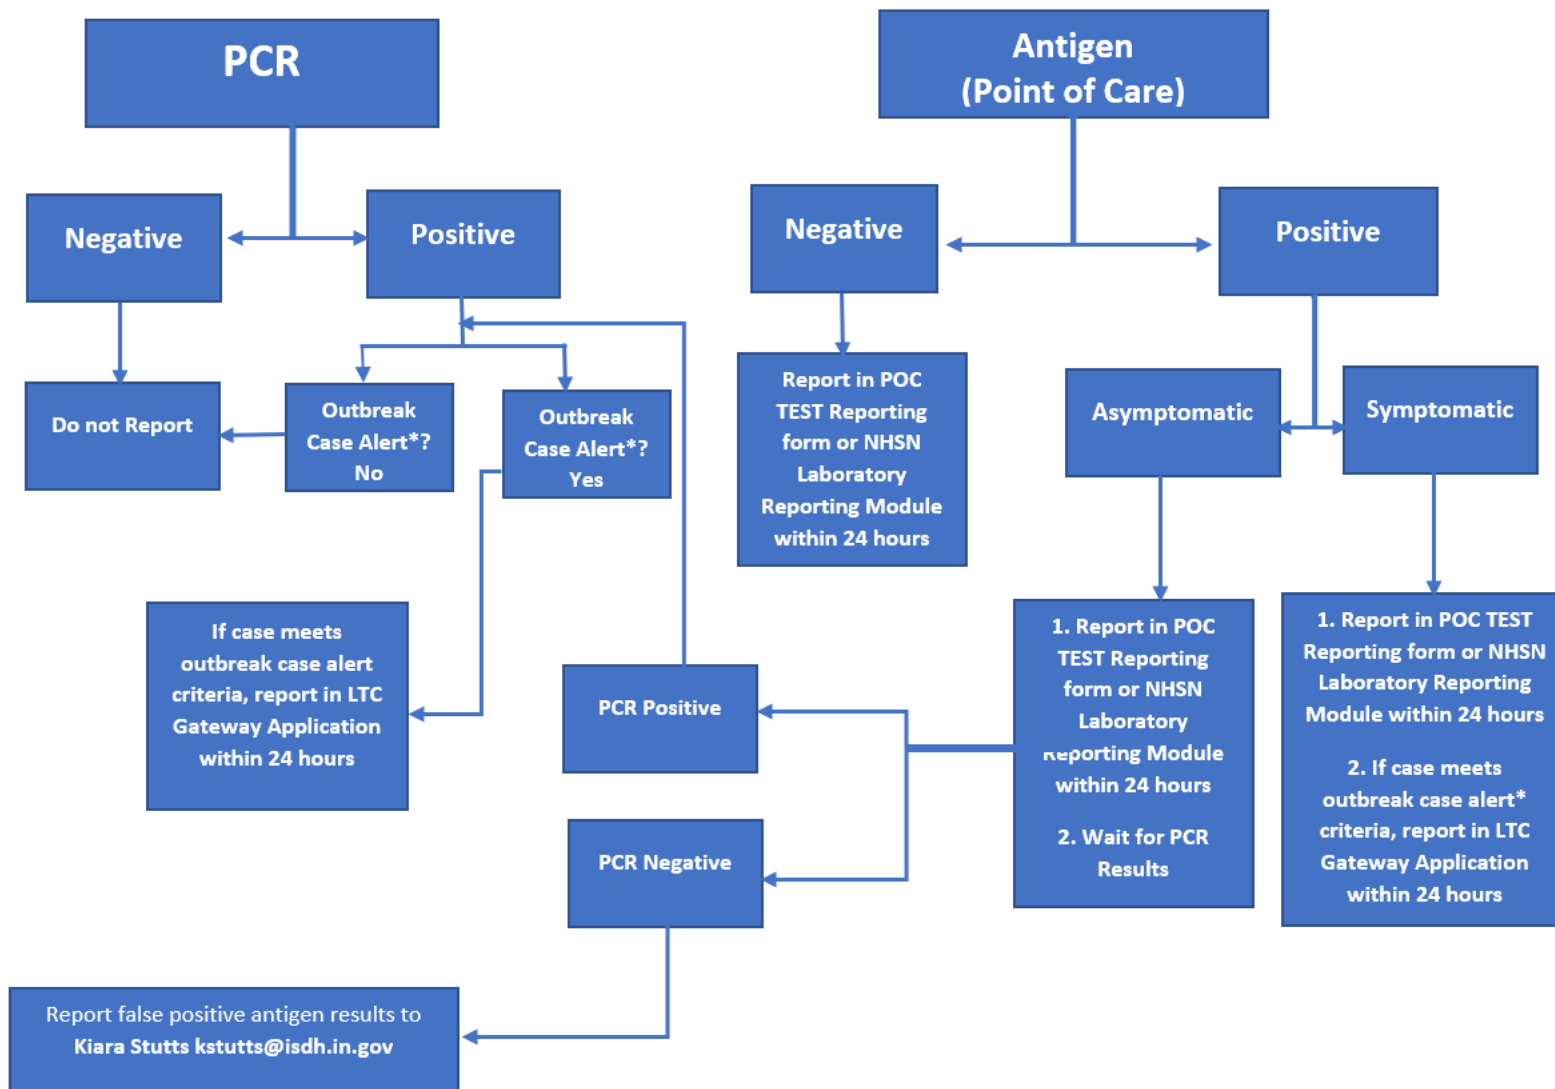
PCR

Negative

Positive

Do not Report

Outbreak Case Alert*? No

Outbreak Case Alert*? Yes

If case meets outbreak case alert criteria, report in LTC Gateway Application within 24 hours

PCR Positive

PCR Negative

Report false positive antigen results to Kiara Stutts kstutts@isdh.in.gov

Antigen (Point of Care)

Negative

Positive

Report in POC TEST Reporting form or NHSN Laboratory Reporting Module within 24 hours

Asymptomatic

Symptomatic

1. Report in POC TEST Reporting form or NHSN Laboratory Reporting Module within 24 hours

2. Wait for PCR Results

1. Report in POC TEST Reporting form or NHSN Laboratory Reporting Module within 24 hours

2. If case meets outbreak case alert* criteria, report in LTC Gateway Application within 24 hours